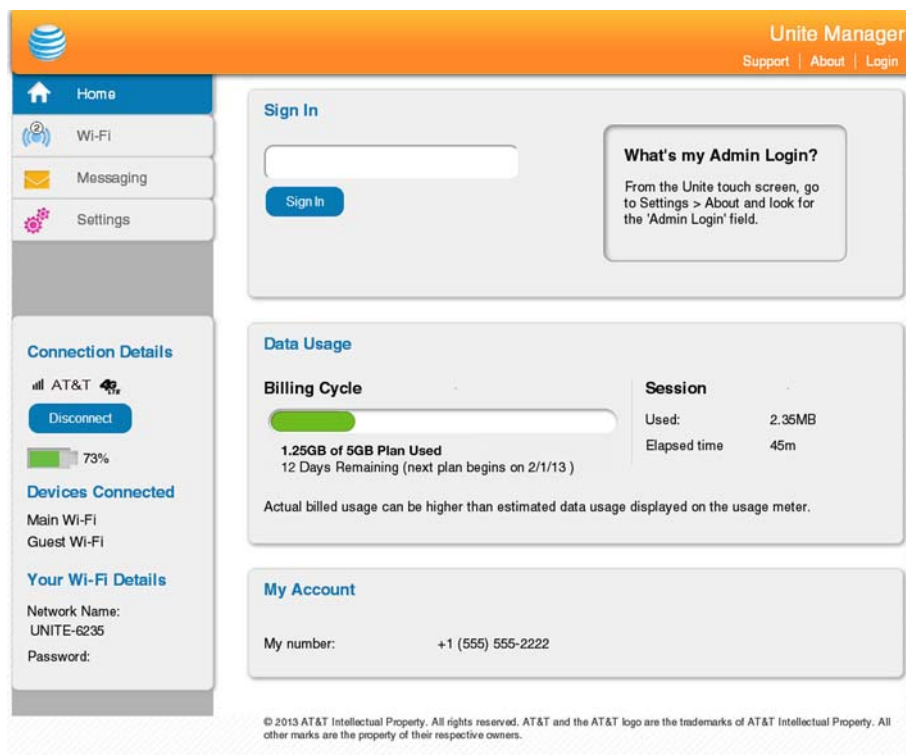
Unite Manager
Support | About | Login

Home
Wi-Fi
Messaging
Settings

Connection Details
AT&T 4G LTE
Disconnect
73%

Devices Connected
Main Wi-Fi
Guest Wi-Fi

Your Wi-Fi Details
Network Name:
UNITE-6235
Password:

Sign In
Sign In

What's my Admin Login?
From the Unite touch screen, go to Settings > About and look for the 'Admin Login' field.

Data Usage

Billing Cycle
1.25GB of 5GB Plan Used
12 Days Remaining (next plan begins on 2/1/13 )

Session
Used: 2.35MB
Elapsed time 45m

Actual billed usage can be higher than estimated data usage displayed on the usage meter.

My Account
My number: +1 (555) 555-2222

© 2013 AT&T Intellectual Property. All rights reserved. AT&T and the AT&T logo are the trademarks of AT&T Intellectual Property. All other marks are the property of their respective owners.